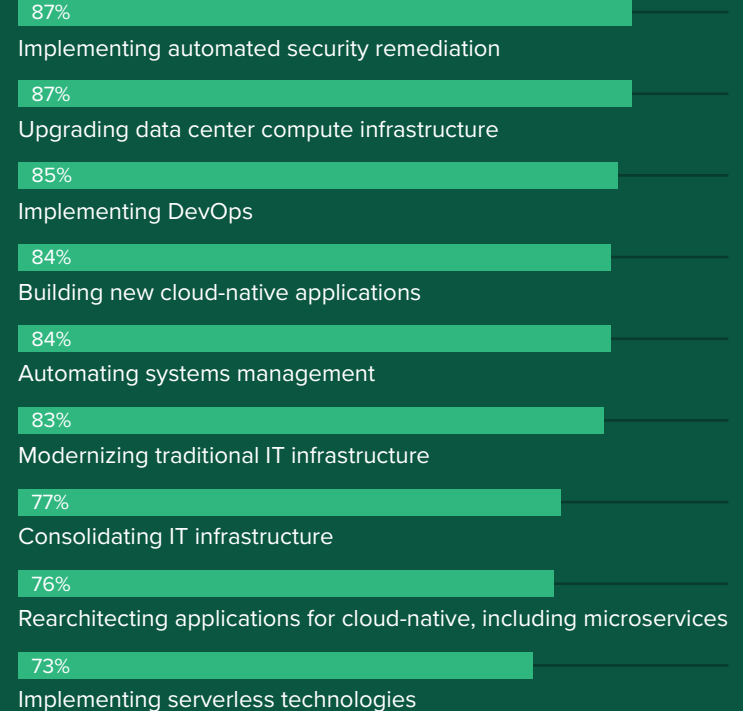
87%
Implementing automated security remediation

87%
Upgrading data center compute infrastructure

85%
Implementing DevOps

84%
Building new cloud-native applications

84%
Automating systems management

83%
Modernizing traditional IT infrastructure

77%
Consolidating IT infrastructure

76%
Rearchitecting applications for cloud-native, including microservices

73%
Implementing serverless technologies